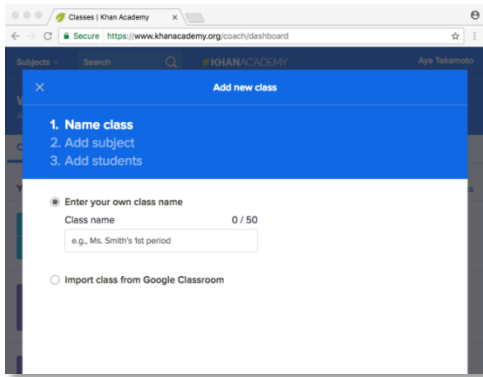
Classes | Khan Academy

Secure https://www.khanacademy.org/coach/dashboard

Subjects Search KHANACADEMY Aya Takemoto

Add new class

1. Name class
2. Add subject
3. Add students

Enter your own class name

Class name 0 / 50

e.g., Ms. Smith's 1st period

Import class from Google Classroom